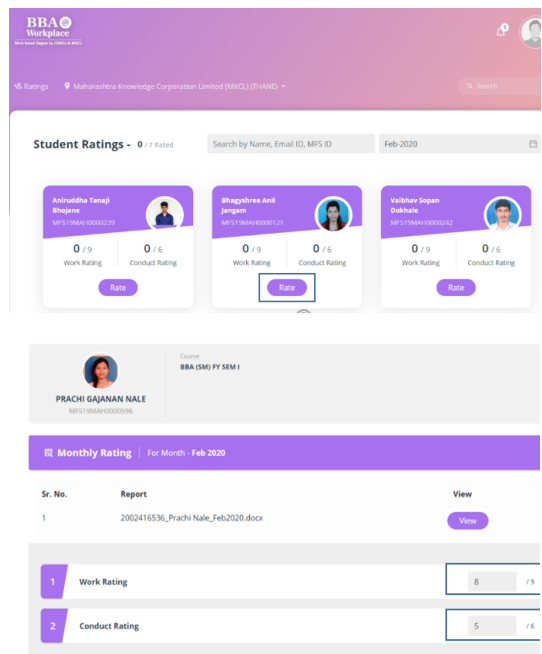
BBA @ Workplace
Work-based Degree by YCMOU & MKCL

1

Ratings Maharashtra Knowledge Corporation Limited [MKCL] (THANE)

Search

Student Ratings - 0 / 7 Rated

Search by Name, Email ID, MFS ID

Feb-2020

Aniruddha Tanaji Bhojane
MFS19MAH0000239

0 / 9
Work Rating

0 / 6
Conduct Rating

Rate

Bhagyshree Anil Jangam
MFS19MAH0000121

0 / 9
Work Rating

0 / 6
Conduct Rating

Rate

Vaibhav Sopan Dokhale
MFS19MAH0000242

0 / 9
Work Rating

0 / 6
Conduct Rating

Rate

PRACHI GAJANAN NALE
MFS19MAH0000596

Course
BBA (SM) FY SEM I

Monthly Rating | For Month - Feb 2020

| Sr. No. | Report | View |
|---|---|---|
| 1 | 2002416536_Prachi Nale_Feb2020.docx | View |

1 Work Rating 8 / 9

2 Conduct Rating 5 / 6